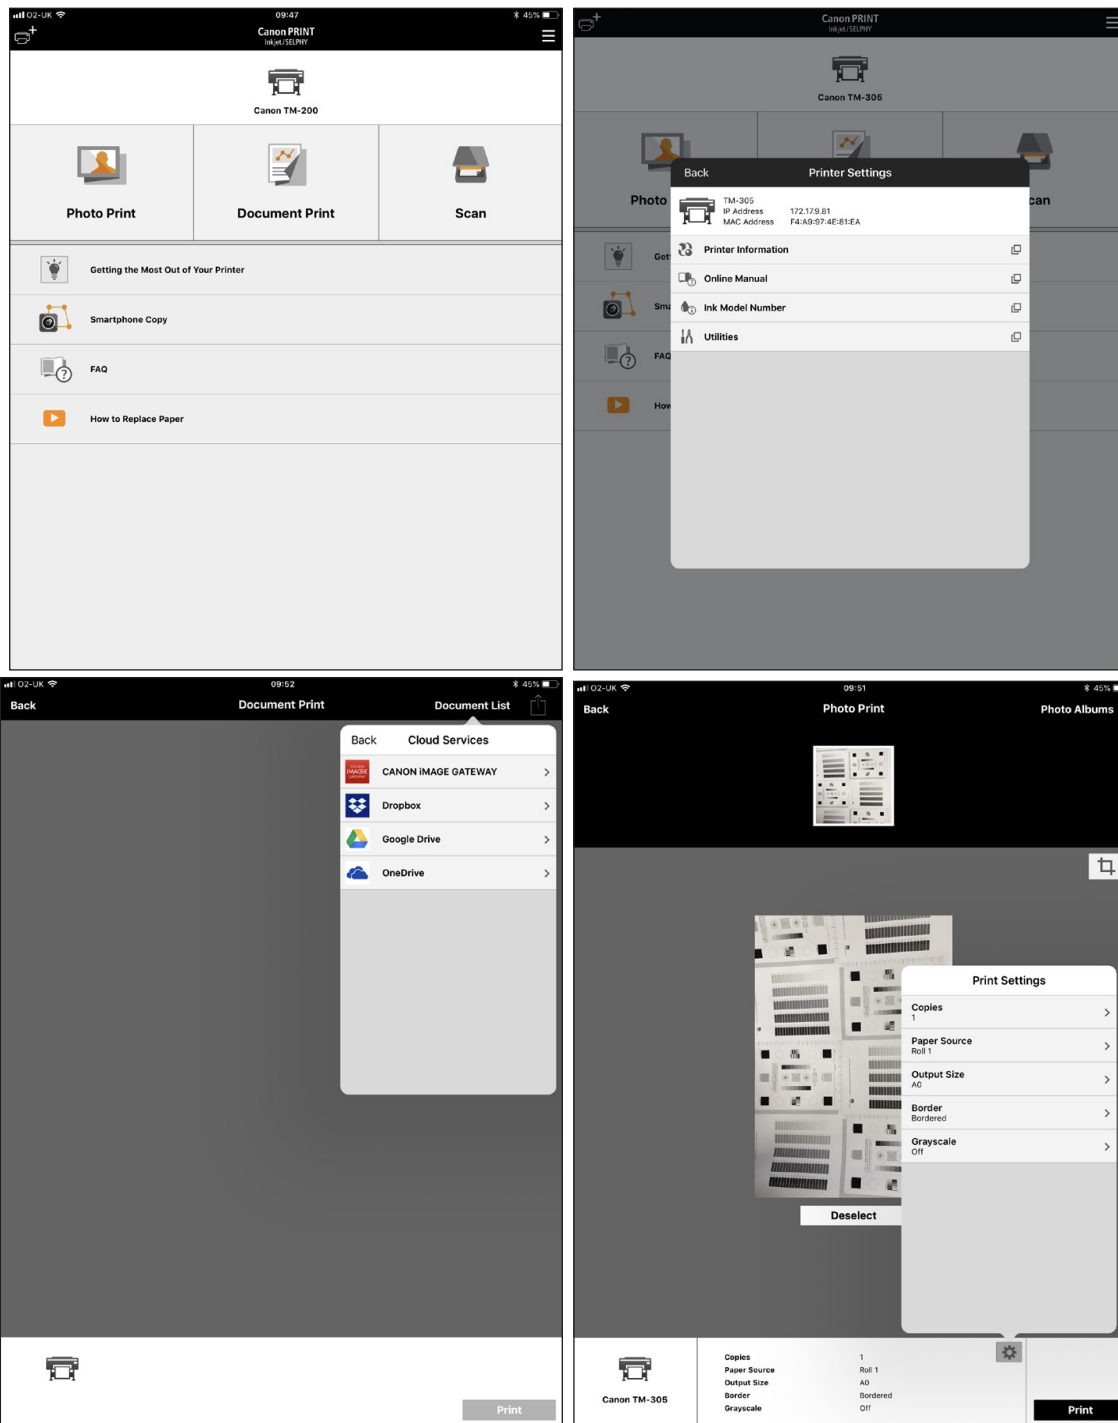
O2-UK 09:47 45%
Canon PRINT
Inkjet/SELPHY
Canon TM-200
Photo Print
Document Print
Scan
Getting the Most Out of Your Printer
Smartphone Copy
FAQ
How to Replace Paper

Canon PRINT
Inkjet/SELPHY
Canon TM-305
Photo
can
Get
Sma
FAQ
How
Back
Printer Settings
TM-305
IP Address 172.17.9.81
MAC Address F4:A9:97:4E:81:EA
Printer Information
Online Manual
Ink Model Number
Utilities

O2-UK 09:52 45%
Back
Document Print
Document List
Back
Cloud Services
CANON iMAGE GATEWAY
Dropbox
Google Drive
OneDrive
Print

O2-UK 09:51 45%
Back
Photo Print
Photo Albums
Print Settings
Copies
1
Paper Source
Roll 1
Output Size
A0
Border
Bordered
Grayscale
Off
Deselect
Canon TM-305
| Copies | 1 |
|---|---|
| Paper Source | Roll 1 |
| Output Size | A0 |
| Border | Bordered |
| Grayscale | Off |
Print